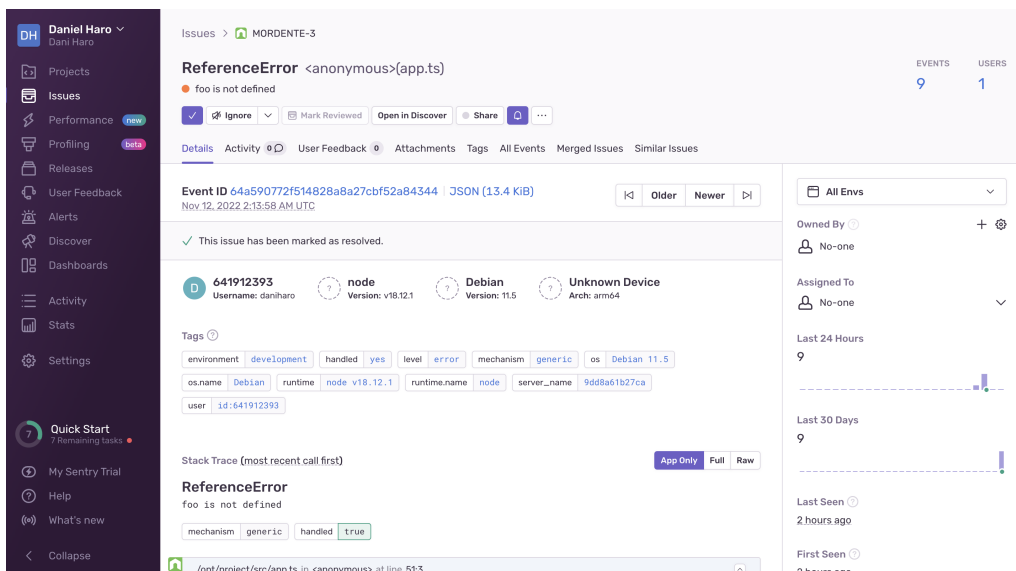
DH Daniel Haro
Dani Haro

Projects
Issues
Performance new
Profiling beta
Releases
User Feedback
Alerts
Discover
Dashboards

Activity
Stats

Settings

7 Quick Start
7 Remaining tasks

My Sentry Trial
Help
What's new

Collapse

Issues > MORDENTE-3

ReferenceError <anonymous>(app.ts)
foo is not defined

Ignore | Mark Reviewed | Open in Discover | Share | ...

EVENTS 9
USERS 1

Details | Activity 0 | User Feedback 0 | Attachments | Tags | All Events | Merged Issues | Similar Issues

Event ID 64a590772f514828a8a27cbf52a84344 | JSON (13.4 KiB)
Nov 12, 2022 2:13:58 AM UTC

Older | Newer

This issue has been marked as resolved.

D 641912393
Username: daniharo

node
Version: v18.12.1

Debian
Version: 11.5

Unknown Device
Arch: arm64

Tags

| environment | development |
| handled | yes |
| level | error |
| mechanism | generic |
| os | Debian 11.5 |
| os.name | Debian |
| runtime | node v18.12.1 |
| runtime.name | node |
| server_name | 9dd8a61b27ca |
| user | id:641912393 |

Stack Trace (most recent call first)

App Only | Full | Raw

ReferenceError
foo is not defined

mechanism generic | handled true

/opt/project/src/app.ts in <anonymous> at line 51:3

All Envs

Owned By
No-one

Assigned To
No-one

Last 24 Hours
9

Last 30 Days
9

Last Seen
2 hours ago

First Seen
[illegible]